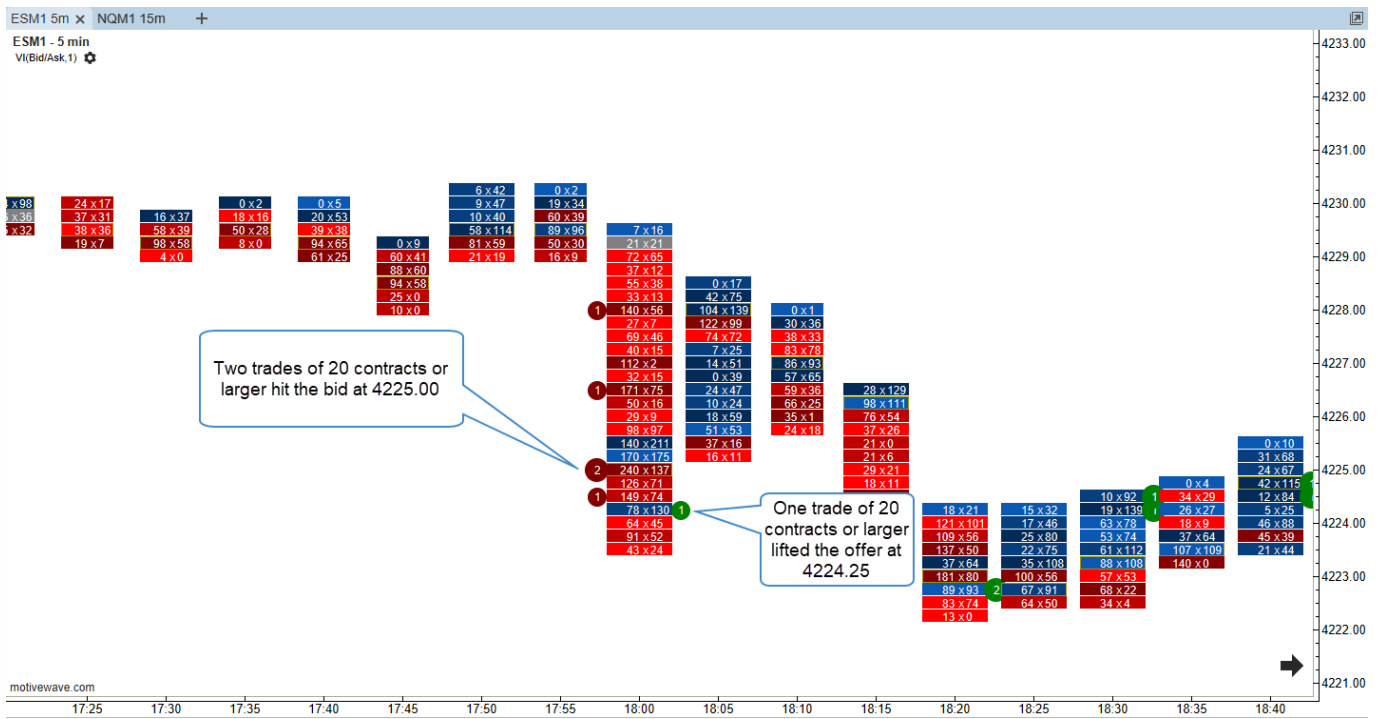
ESM1 5m × NQM1 15m +

ESM1 - 5 min
VI(Bid/Ask,1)

Two trades of 20 contracts or larger hit the bid at 4225.00

One trade of 20 contracts or larger lifted the offer at 4224.25

x 98
x 36
x 32

24 x 17
37 x 31
38 x 36
19 x 7

16 x 37
58 x 39
98 x 58
4 x 0

0 x 2
18 x 16
50 x 28
8 x 0

0 x 5
20 x 53
39 x 38
94 x 65
61 x 25

0 x 9
60 x 41
88 x 60
94 x 58
25 x 0
10 x 0

6 x 42
9 x 47
10 x 40
58 x 114
81 x 59
21 x 19

0 x 2
19 x 34
60 x 39
89 x 96
50 x 30
16 x 9

7 x 16
21 x 21
72 x 65
37 x 12
55 x 38
33 x 13
1 140 x 56
27 x 7
69 x 46
40 x 15
112 x 2
32 x 15
1 171 x 75
50 x 16
29 x 9
98 x 97
140 x 211
170 x 175
2 240 x 137
126 x 71
1 149 x 74
78 x 130 1
64 x 45
91 x 52
43 x 24

0 x 17
42 x 75
104 x 139
122 x 99
74 x 72
7 x 25
14 x 51
0 x 39
24 x 47
10 x 24
18 x 59
51 x 53
37 x 16
16 x 11

0 x 1
30 x 36
38 x 33
83 x 78
86 x 93
57 x 65
59 x 36
66 x 25
35 x 1
24 x 18

28 x 129
98 x 111
76 x 54
37 x 26
21 x 0
21 x 6
29 x 21
18 x 11

18 x 21
121 x 101
109 x 56
137 x 50
37 x 64
181 x 80
89 x 93 2
83 x 74
13 x 0

15 x 32
17 x 46
25 x 80
22 x 75
35 x 108
100 x 56
67 x 91
64 x 50

10 x 92 1
19 x 139
63 x 78
53 x 74
61 x 112
88 x 108
57 x 53
68 x 22
34 x 4

0 x 4
34 x 29
26 x 27
18 x 9
37 x 64
107 x 109
140 x 0

0 x 10
31 x 68
24 x 67
42 x 115
12 x 84
5 x 25
46 x 88
45 x 39
21 x 44

4233.00
4232.00
4231.00
4230.00
4229.00
4228.00
4227.00
4226.00
4225.00
4224.00
4223.00
4222.00
4221.00

motivewave.com

17:25 17:30 17:35 17:40 17:45 17:50 17:55 18:00 18:05 18:10 18:15 18:20 18:25 18:30 18:35 18:40